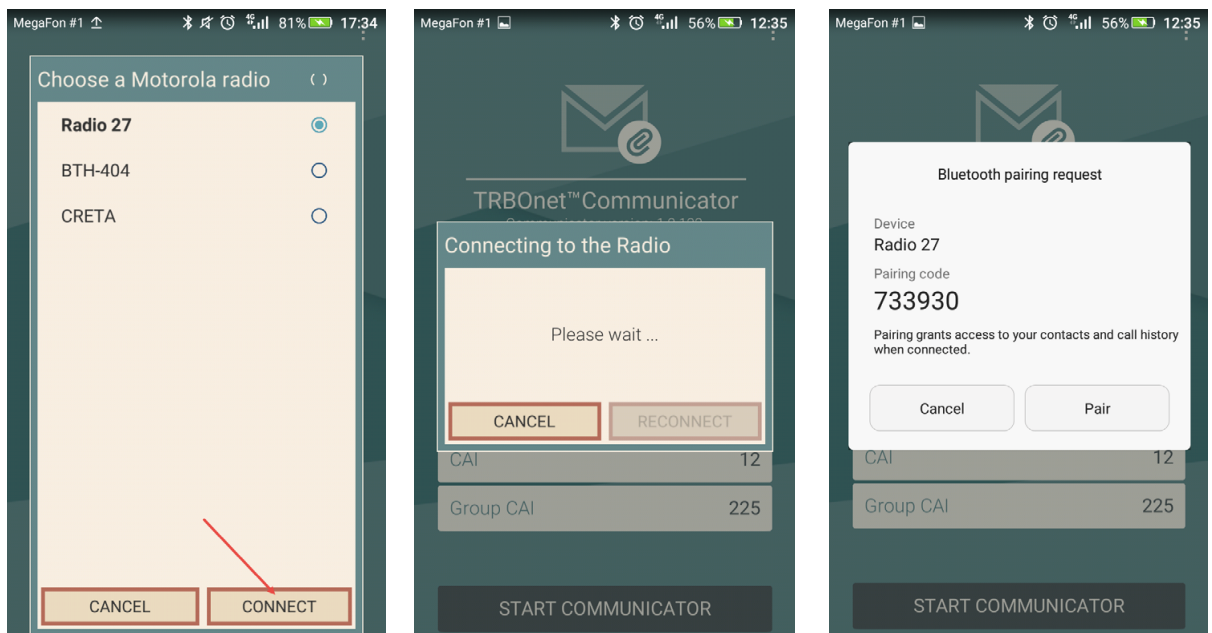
MegaFon #1 81% 17:34

Choose a Motorola radio

Radio 27

BTH-404

CRETA

CANCEL CONNECT

MegaFon #1 56% 12:35

TRBOnet™Communicator

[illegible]

Connecting to the Radio

Please wait ...

CANCEL RECONNECT

CAI 12

Group CAI 225

START COMMUNICATOR

MegaFon #1 56% 12:35

Bluetooth pairing request

Device
Radio 27

Pairing code
733930

Pairing grants access to your contacts and call history when connected.

Cancel Pair

CAI 12

Group CAI 225

START COMMUNICATOR